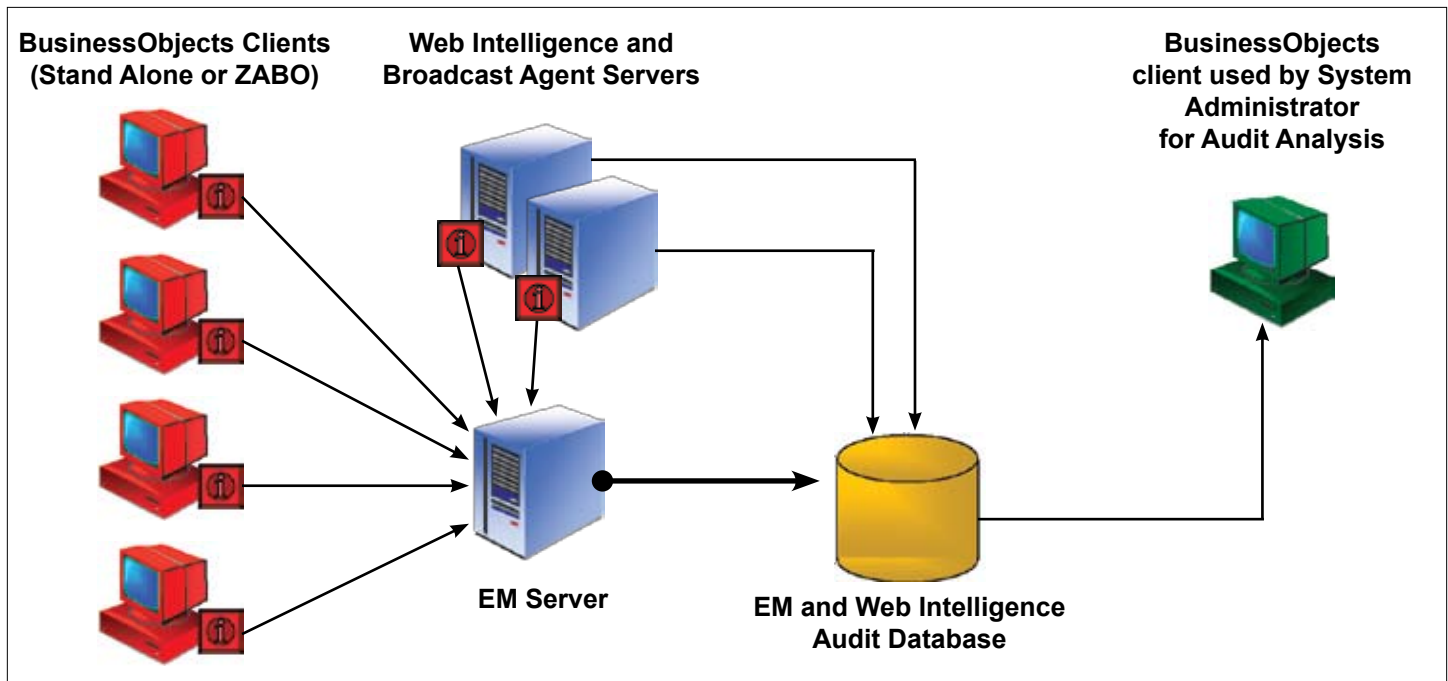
BusinessObjects Clients (Stand Alone or ZABO)

Web Intelligence and Broadcast Agent Servers

BusinessObjects client used by System Administrator for Audit Analysis

EM Server

EM and Web Intelligence Audit Database